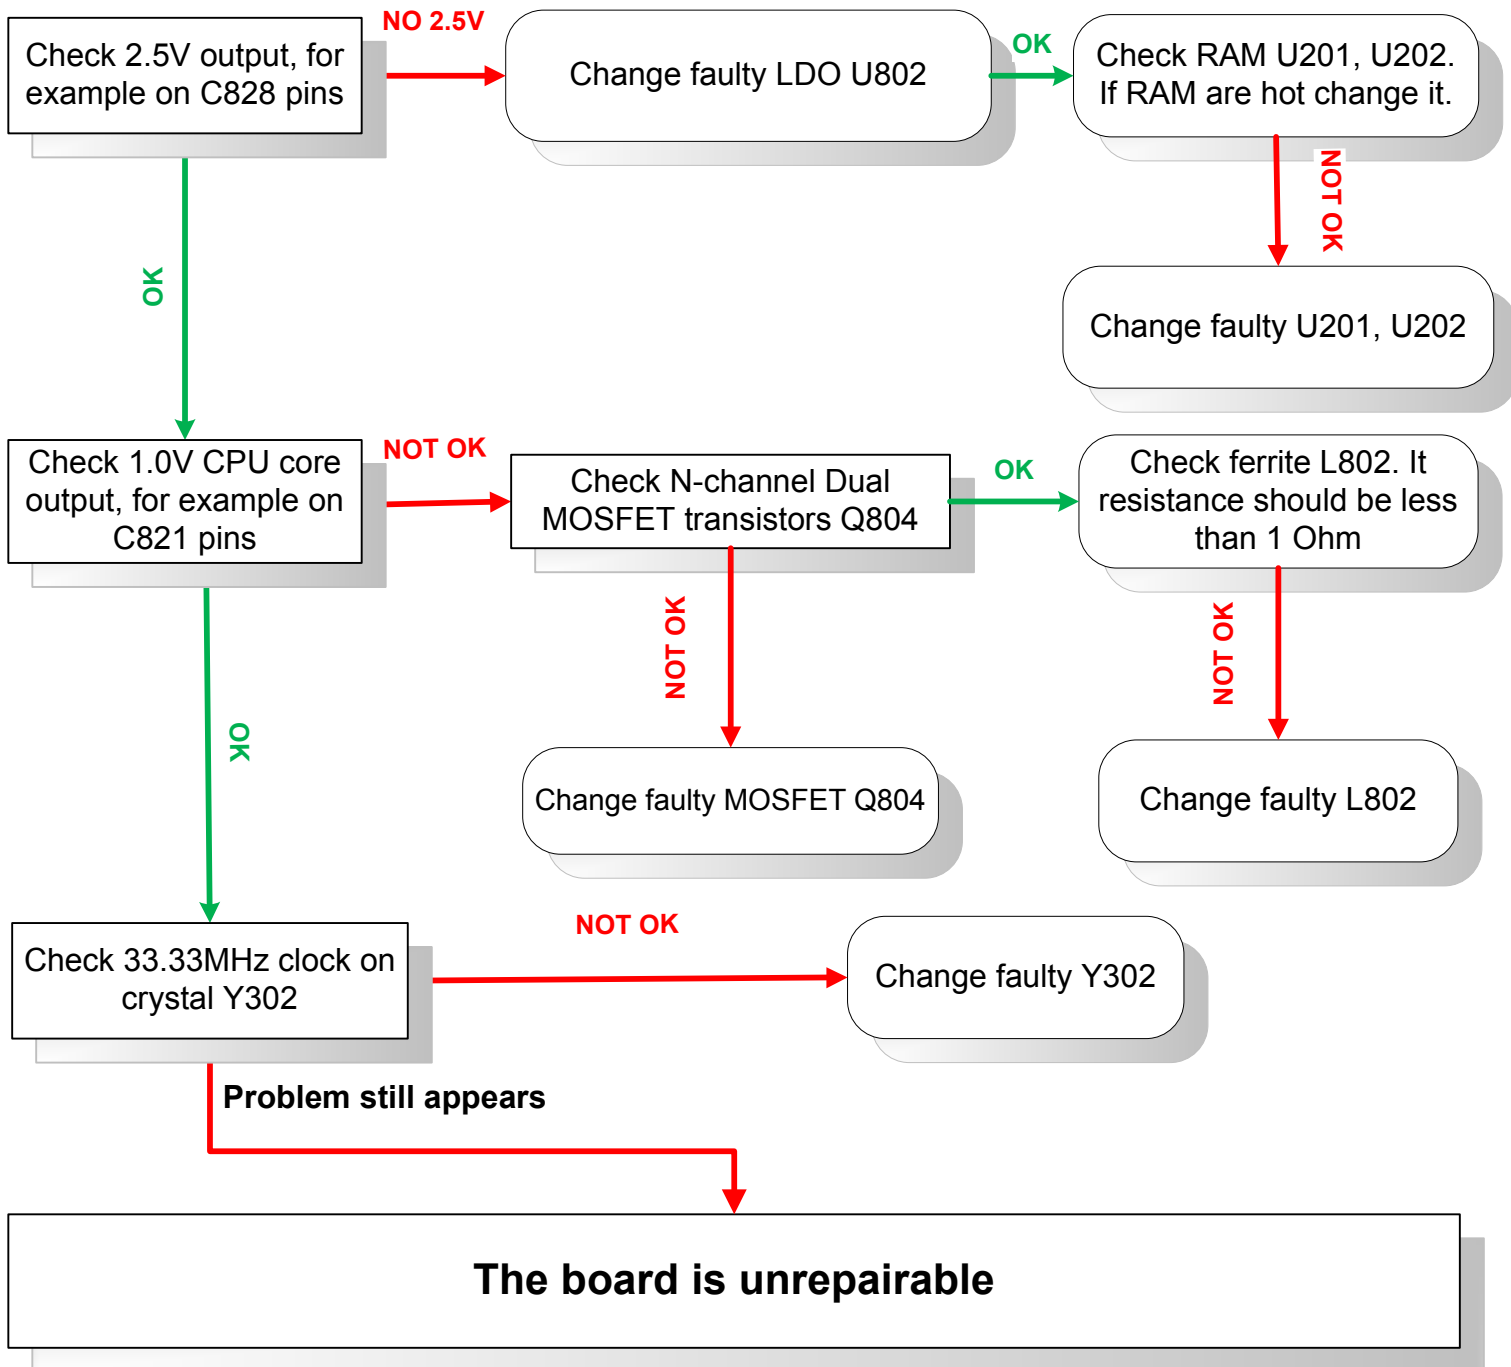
Check 2.5V output, for example on C828 pins

NO 2.5V

Change faulty LDO U802

OK

Check RAM U201, U202. If RAM are hot change it.

NOT OK

Change faulty U201, U202

OK

Check 1.0V CPU core output, for example on C821 pins

NOT OK

Check N-channel Dual MOSFET transistors Q804

OK

Check ferrite L802. It resistance should be less than 1 Ohm

NOT OK

NOT OK

Change faulty MOSFET Q804

Change faulty L802

OK

Check 33.33MHz clock on crystal Y302

NOT OK

Change faulty Y302

Problem still appears

The board is unrepairable